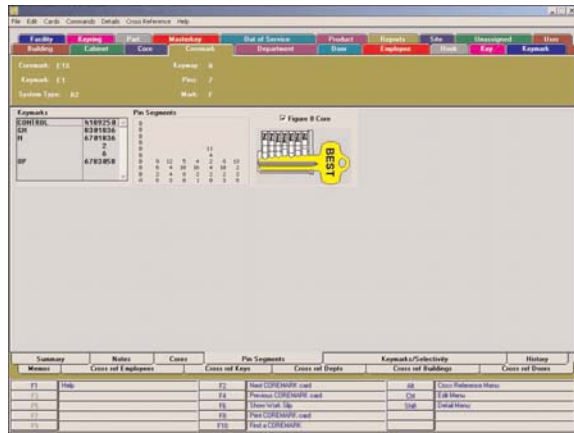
File Edit Cards Commands Details Cross Reference Help

Facility | Keying | Part | Masterkey | Out of Service | Product | Reports | Site | Unassigned | User
Building | Cabinet | Core | Coremark | Department | Door | Employee | Hook | Key | Keymark

Coremark: E11 Keyway: A
Keymark: E1 Pins: 7
System Type: A2 Mark: F

Keymarks

| CONTROL | 4169250 |
|---|---|
| GM | 8301036 |
| M | 6701036 |
| | 2 |
| | 6 |
| OP | 6703058 |

Pin Segments

Figure 8 Core

BEST

Summary | Notes | Cores | Pin Segments | Keymarks/Selectivity | History
Memos | Cross ref Employees | Cross ref Keys | Cross ref Depts | Cross ref Buildings | Cross ref Doors

F1 Help | F2 Next COREMARK card | Alt Cross Reference Menu
F4 Previous COREMARK card | Ctrl Edit Menu
F6 Show Walk Slip | Shift Detail Menu
F8 Print COREMARK card
F10 Find a COREMARK